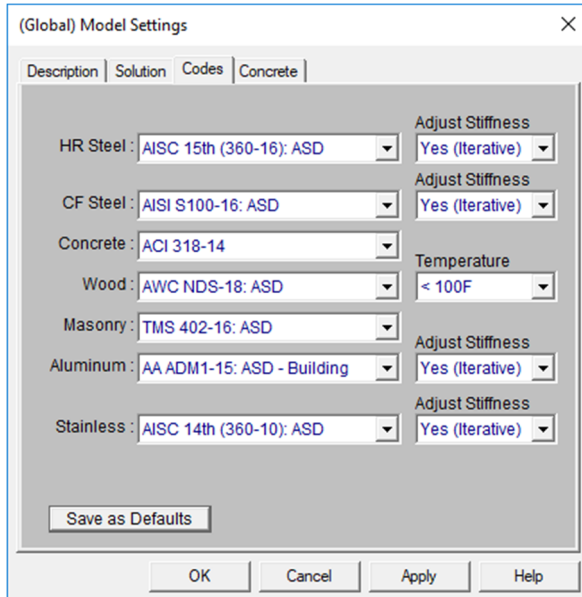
(Global) Model Settings

×

Description | Solution | Codes | Concrete

HR Steel : AISC 15th (360-16): ASD

Adjust Stiffness
Yes (Iterative)

CF Steel : AISI S100-16: ASD

Adjust Stiffness
Yes (Iterative)

Concrete : ACI 318-14

Wood : AWC NDS-18: ASD

Temperature
< 100F

Masonry : TMS 402-16: ASD

Aluminum : AA ADM1-15: ASD - Building

Adjust Stiffness
Yes (Iterative)

Stainless : AISC 14th (360-10): ASD

Adjust Stiffness
Yes (Iterative)

Save as Defaults

OK | Cancel | Apply | Help